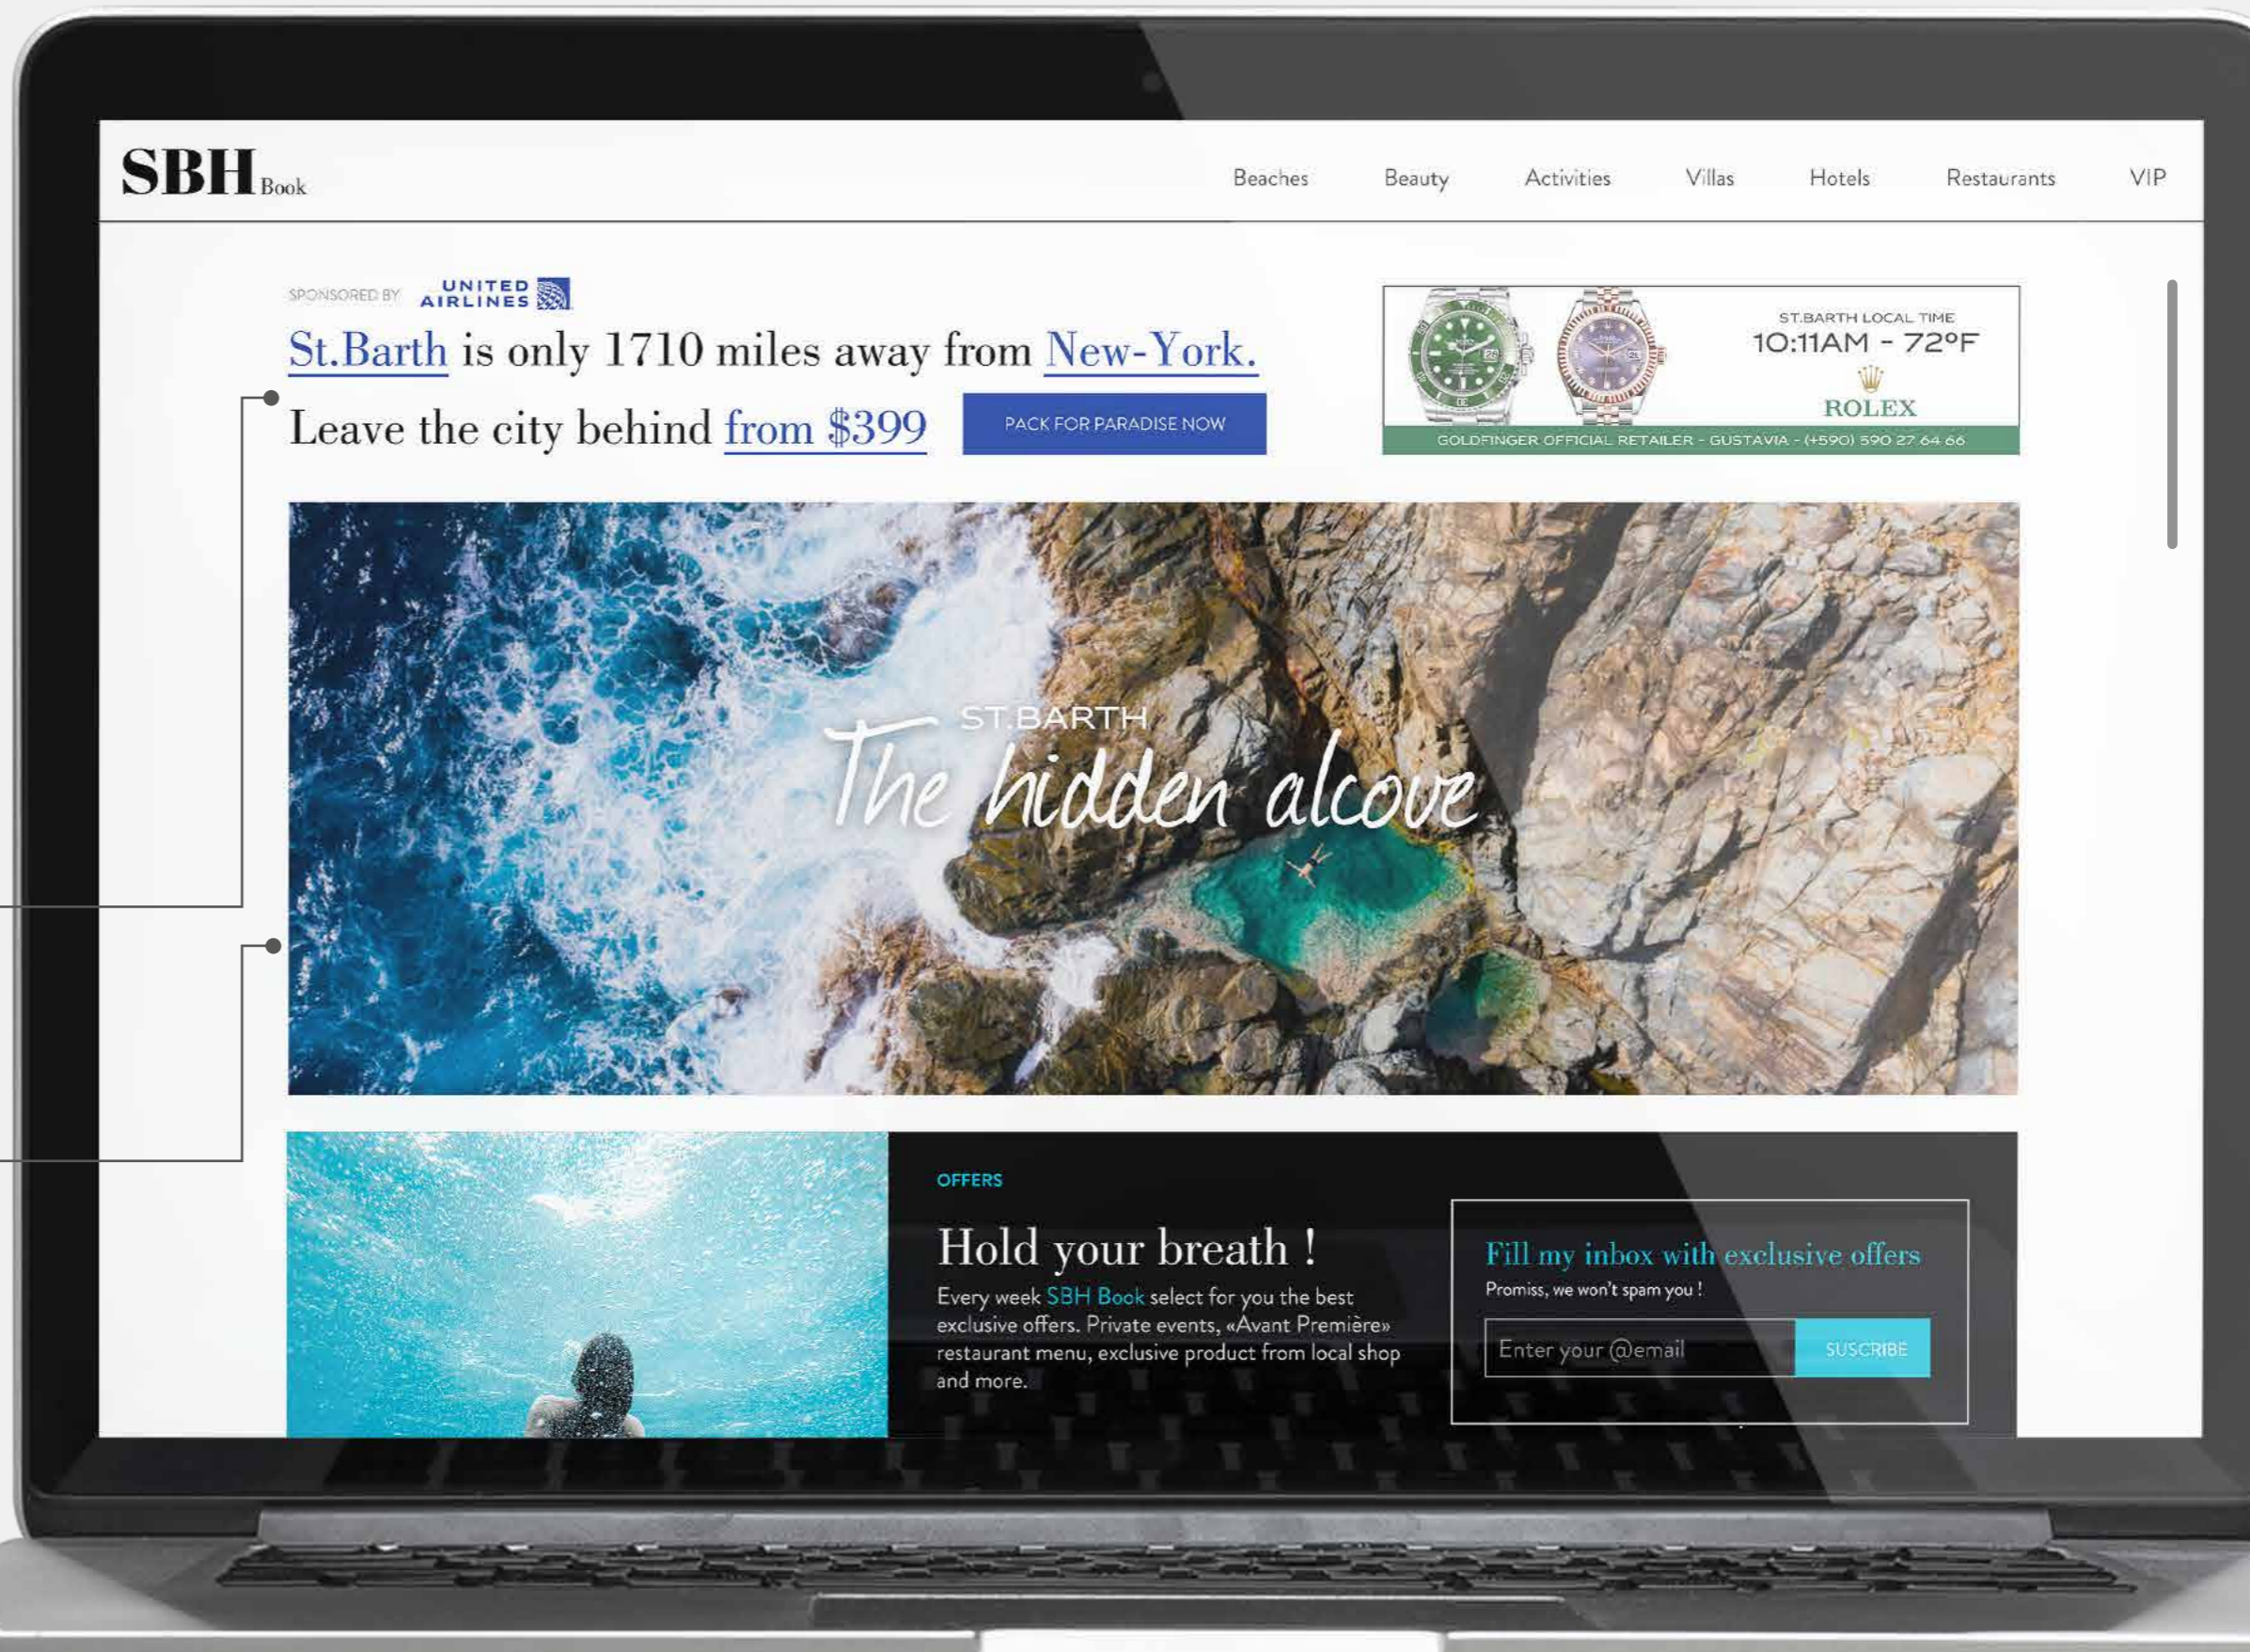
SBH Book

Beaches Beauty Activities Villas Hotels Restaurants VIP

SPONSORED BY UNITED AIRLINES

St.Barth is only 1710 miles away from New-York.

Leave the city behind from $399

PACK FOR PARADISE NOW

ST.BARTH LOCAL TIME
10:11AM - 72°F
ROLEX
GOLDFINGER OFFICIAL RETAILER - GUSTAVIA - (+590) 590 27 64 66

ST.BARTH
The hidden alcove

OFFERS

Hold your breath !

Every week SBH Book select for you the best exclusive offers. Private events, «Avant Première» restaurant menu, exclusive product from local shop and more.

Fill my inbox with exclusive offers
Promiss, we won't spam you !

Enter your @email
SUSCRIBE